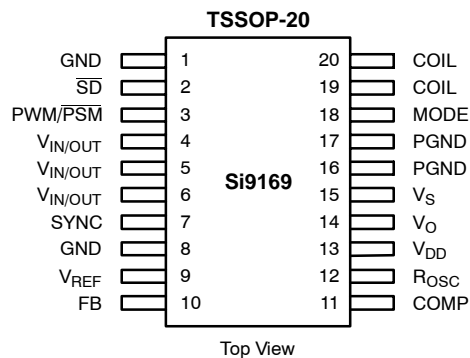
TSSOP-20

GND 1
$\overline{SD}$ 2
PWM/$\overline{PSM}$ 3
$V_{IN/OUT}$ 4
$V_{IN/OUT}$ 5
$V_{IN/OUT}$ 6
SYNC 7
GND 8
$V_{REF}$ 9
FB 10

Si9169

20 COIL
19 COIL
18 MODE
17 PGND
16 PGND
15 $V_S$
14 $V_O$
13 $V_{DD}$
12 $R_{OSC}$
11 COMP

Top View